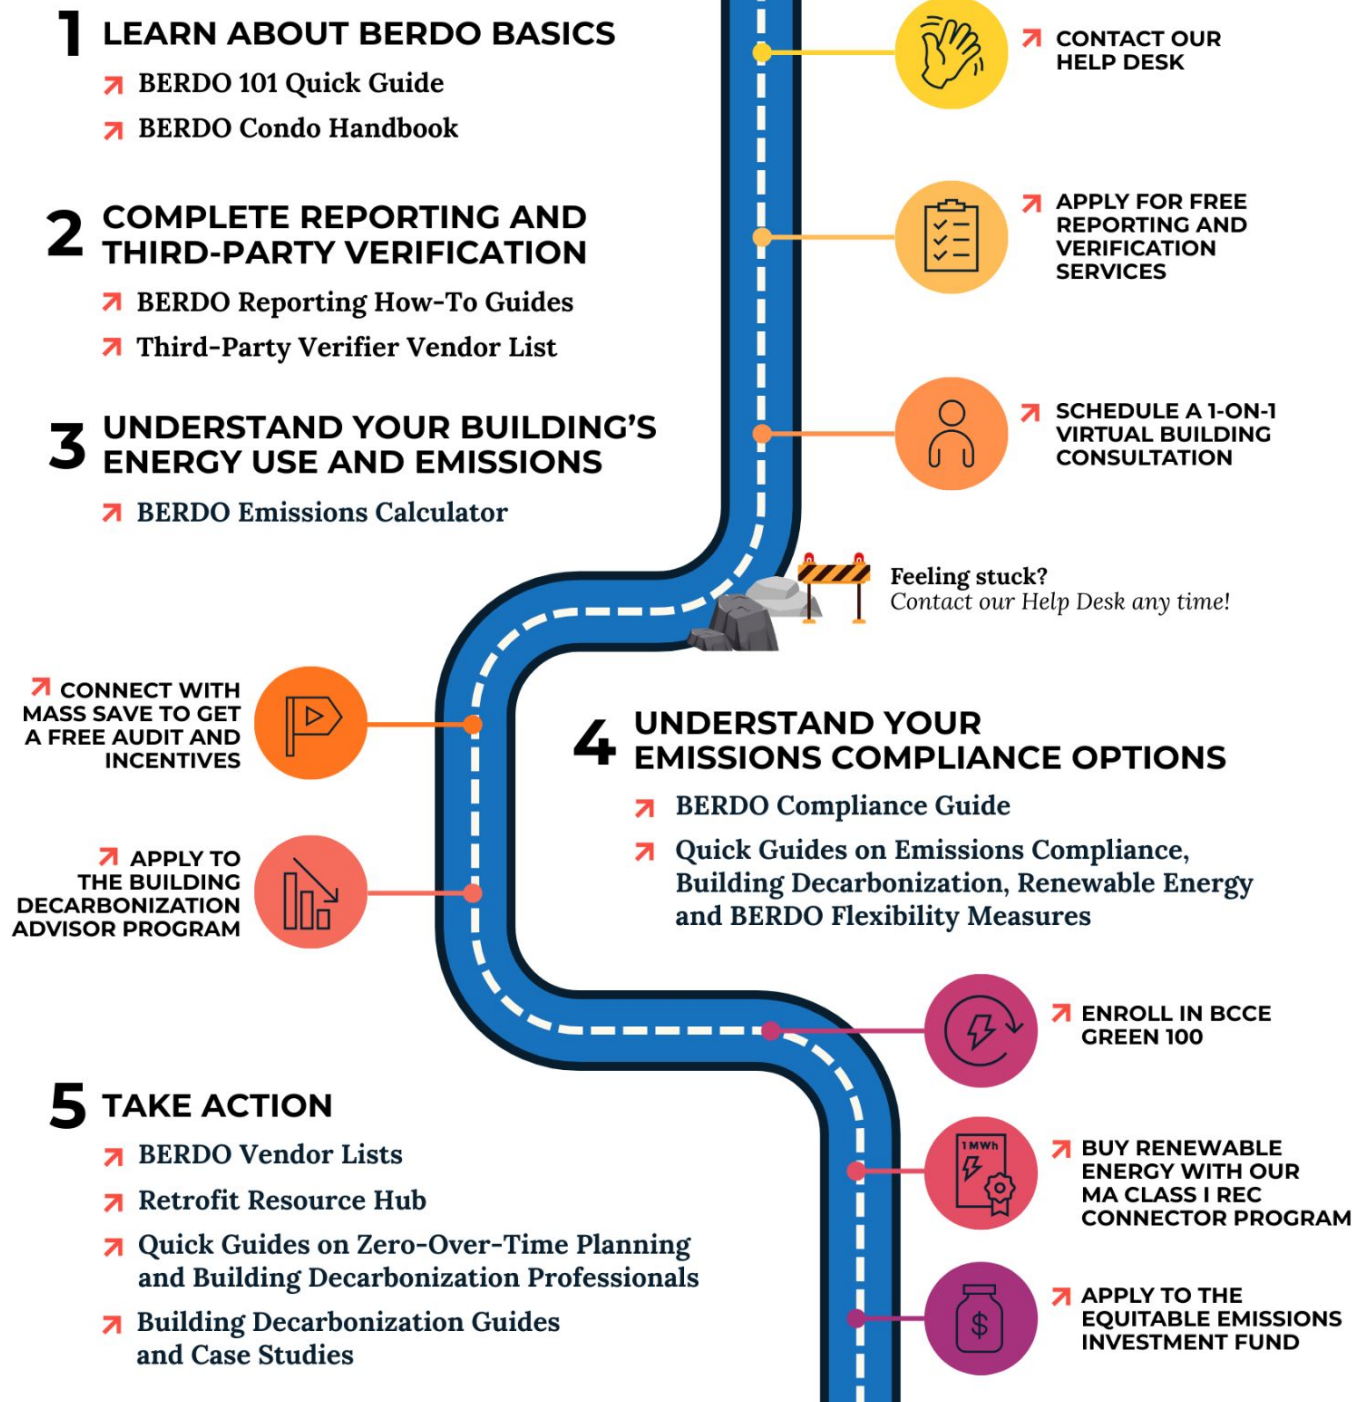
1 LEARN ABOUT BERDO BASICS

BERDO 101 Quick Guide

BERDO Condo Handbook

CONTACT OUR HELP DESK

2 COMPLETE REPORTING AND THIRD-PARTY VERIFICATION

BERDO Reporting How-To Guides

Third-Party Verifier Vendor List

APPLY FOR FREE REPORTING AND VERIFICATION SERVICES

3 UNDERSTAND YOUR BUILDING'S ENERGY USE AND EMISSIONS

BERDO Emissions Calculator

SCHEDULE A 1-ON-1 VIRTUAL BUILDING CONSULTATION

Feeling stuck? Contact our Help Desk any time!

CONNECT WITH MASS SAVE TO GET A FREE AUDIT AND INCENTIVES

APPLY TO THE BUILDING DECARBONIZATION ADVISOR PROGRAM

4 UNDERSTAND YOUR EMISSIONS COMPLIANCE OPTIONS

BERDO Compliance Guide

Quick Guides on Emissions Compliance, Building Decarbonization, Renewable Energy and BERDO Flexibility Measures

ENROLL IN BCCE GREEN 100

5 TAKE ACTION

BERDO Vendor Lists

Retrofit Resource Hub

Quick Guides on Zero-Over-Time Planning and Building Decarbonization Professionals

Building Decarbonization Guides and Case Studies

1 MWh

BUY RENEWABLE ENERGY WITH OUR MA CLASS I REC CONNECTOR PROGRAM

$

APPLY TO THE EQUITABLE EMISSIONS INVESTMENT FUND